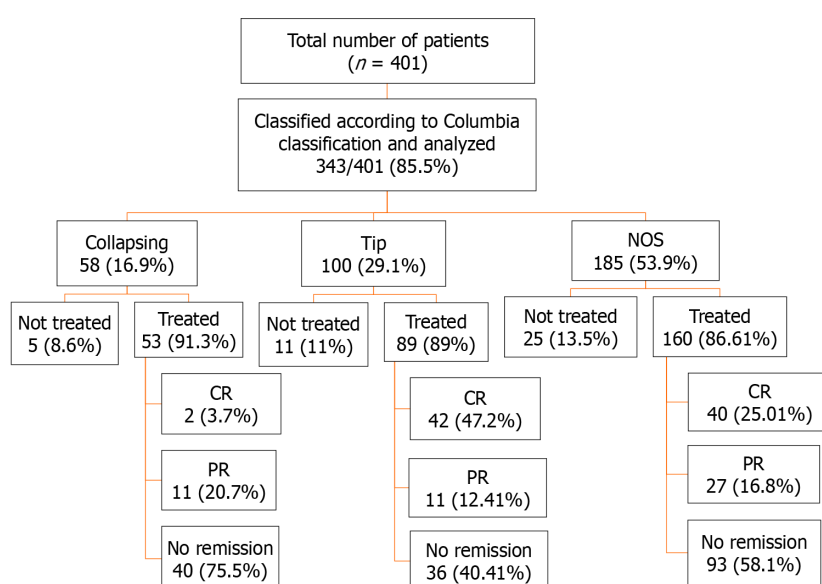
Total number of patients
($n$ = 401)

Classified according to Columbia classification and analyzed
343/401 (85.5%)

Collapsing
58 (16.9%)

Tip
100 (29.1%)

NOS
185 (53.9%)

Not treated
5 (8.6%)

Treated
53 (91.3%)

CR
2 (3.7%)

PR
11 (20.7%)

No remission
40 (75.5%)

Not treated
11 (11%)

Treated
89 (89%)

CR
42 (47.2%)

PR
11 (12.41%)

No remission
36 (40.41%)

Not treated
25 (13.5%)

Treated
160 (86.61%)

CR
40 (25.01%)

PR
27 (16.8%)

No remission
93 (58.1%)